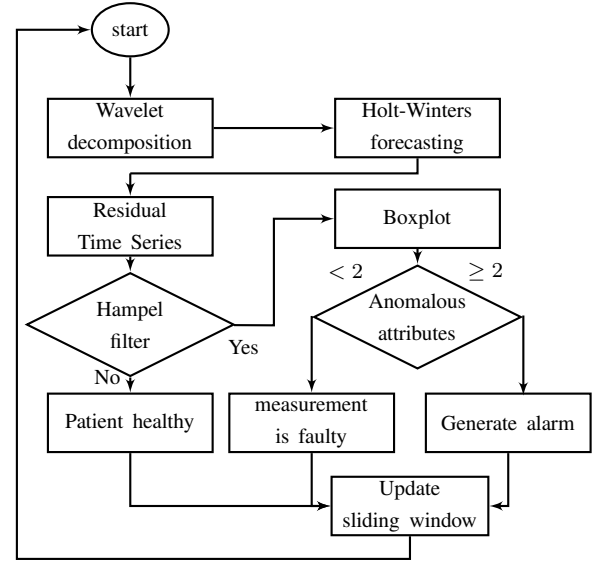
start

Wavelet decomposition

Holt-Winters forecasting

Residual Time Series

Boxplot

$< 2$

$\geq 2$

Hampel filter

Anomalous attributes

Yes

No

Patient healthy

measurement is faulty

Generate alarm

Update sliding window